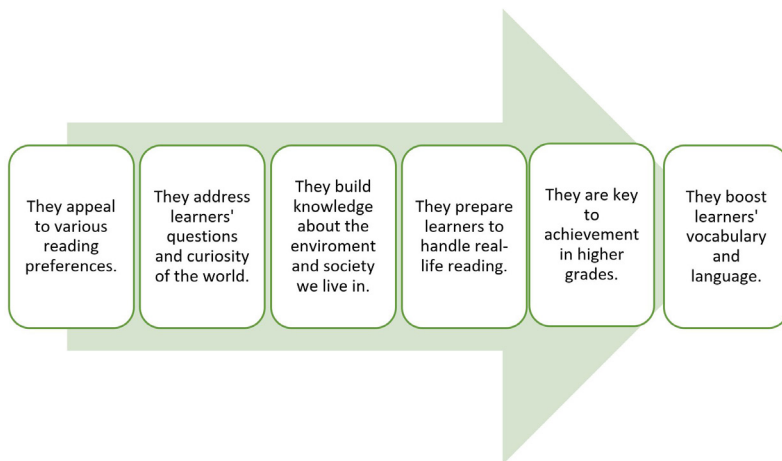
They appeal to various reading preferences.

They address learners' questions and curiosity of the world.

They build knowledge about the enviroment and society we live in.

They prepare learners to handle real-life reading.

They are key to achievement in higher grades.

They boost learners' vocabulary and language.